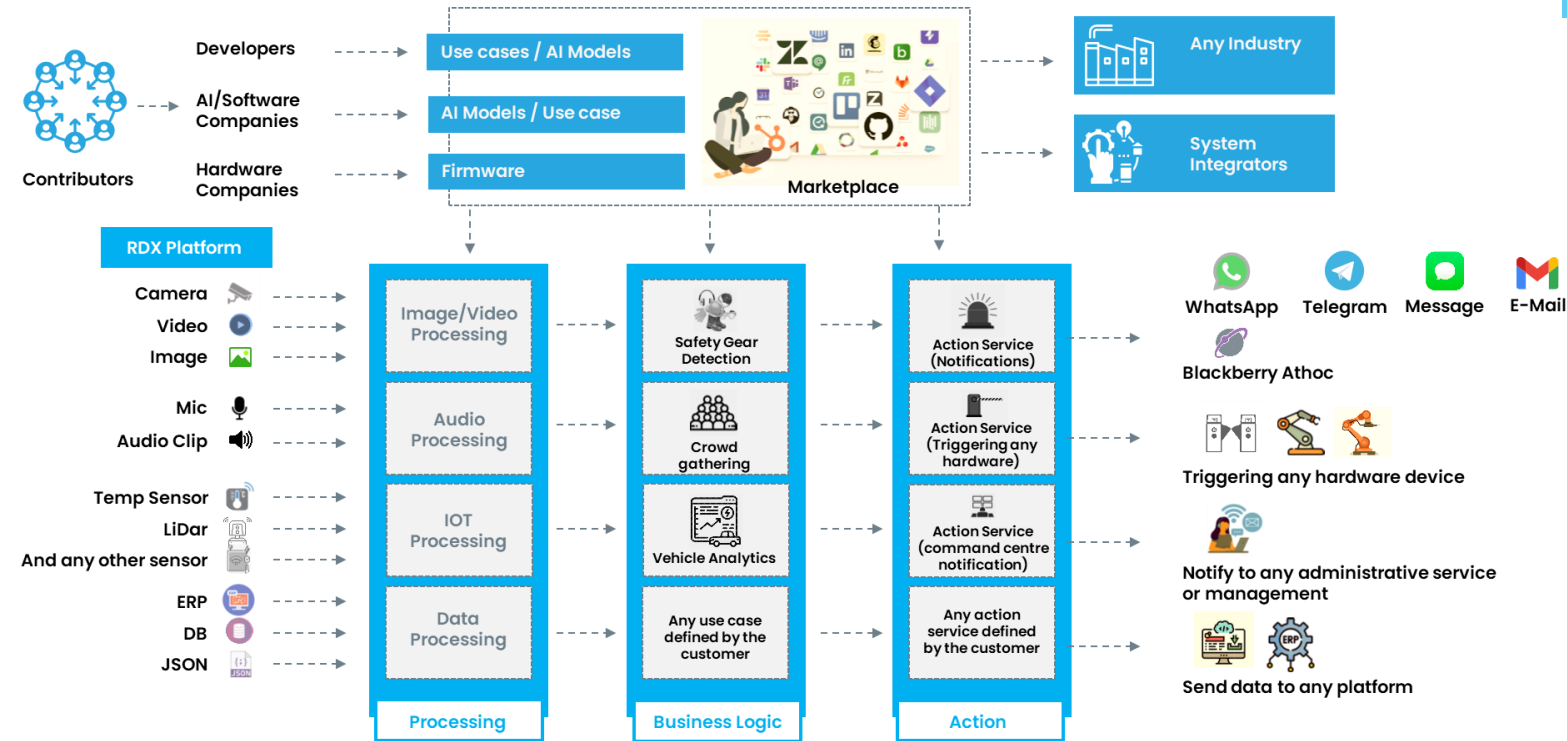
Contributors

Developers

AI/Software Companies

Hardware Companies

Use cases / AI Models

AI Models / Use case

Firmware

Marketplace

Any Industry

System Integrators

RDX Platform

Camera

Video

Image

Mic

Audio Clip

Temp Sensor

LiDar

And any other sensor

ERP

DB

JSON

Image/Video Processing

Audio Processing

IOT Processing

Data Processing

Processing

Safety Gear Detection

Crowd gathering

Vehicle Analytics

Any use case defined by the customer

Business Logic

Action Service (Notifications)

Action Service (Triggering any hardware)

Action Service (command centre notification)

Any action service defined by the customer

Action

WhatsApp

Telegram

Message

E-Mail

Blackberry Athoc

Triggering any hardware device

Notify to any administrative service or management

ERP

Send data to any platform